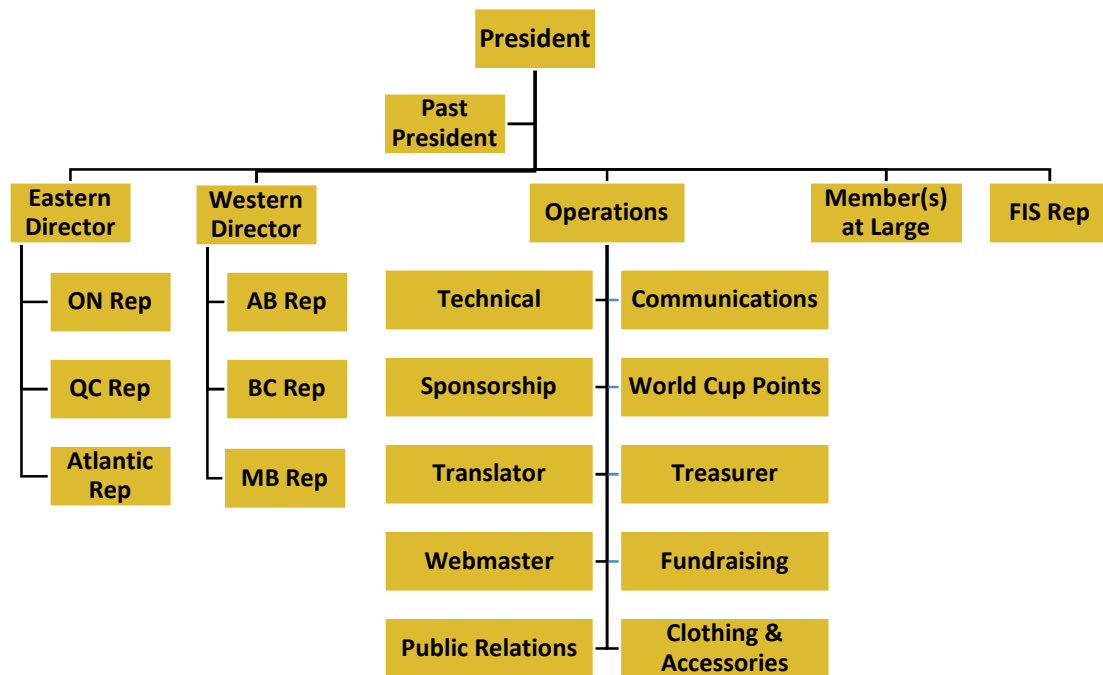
President

Past President

Eastern Director

ON Rep

QC Rep

Atlantic Rep

Western Director

AB Rep

BC Rep

MB Rep

Operations

Technical

Communications

Sponsorship

World Cup Points

Translator

Treasurer

Webmaster

Fundraising

Public Relations

Clothing & Accessories

Member(s) at Large

FIS Rep